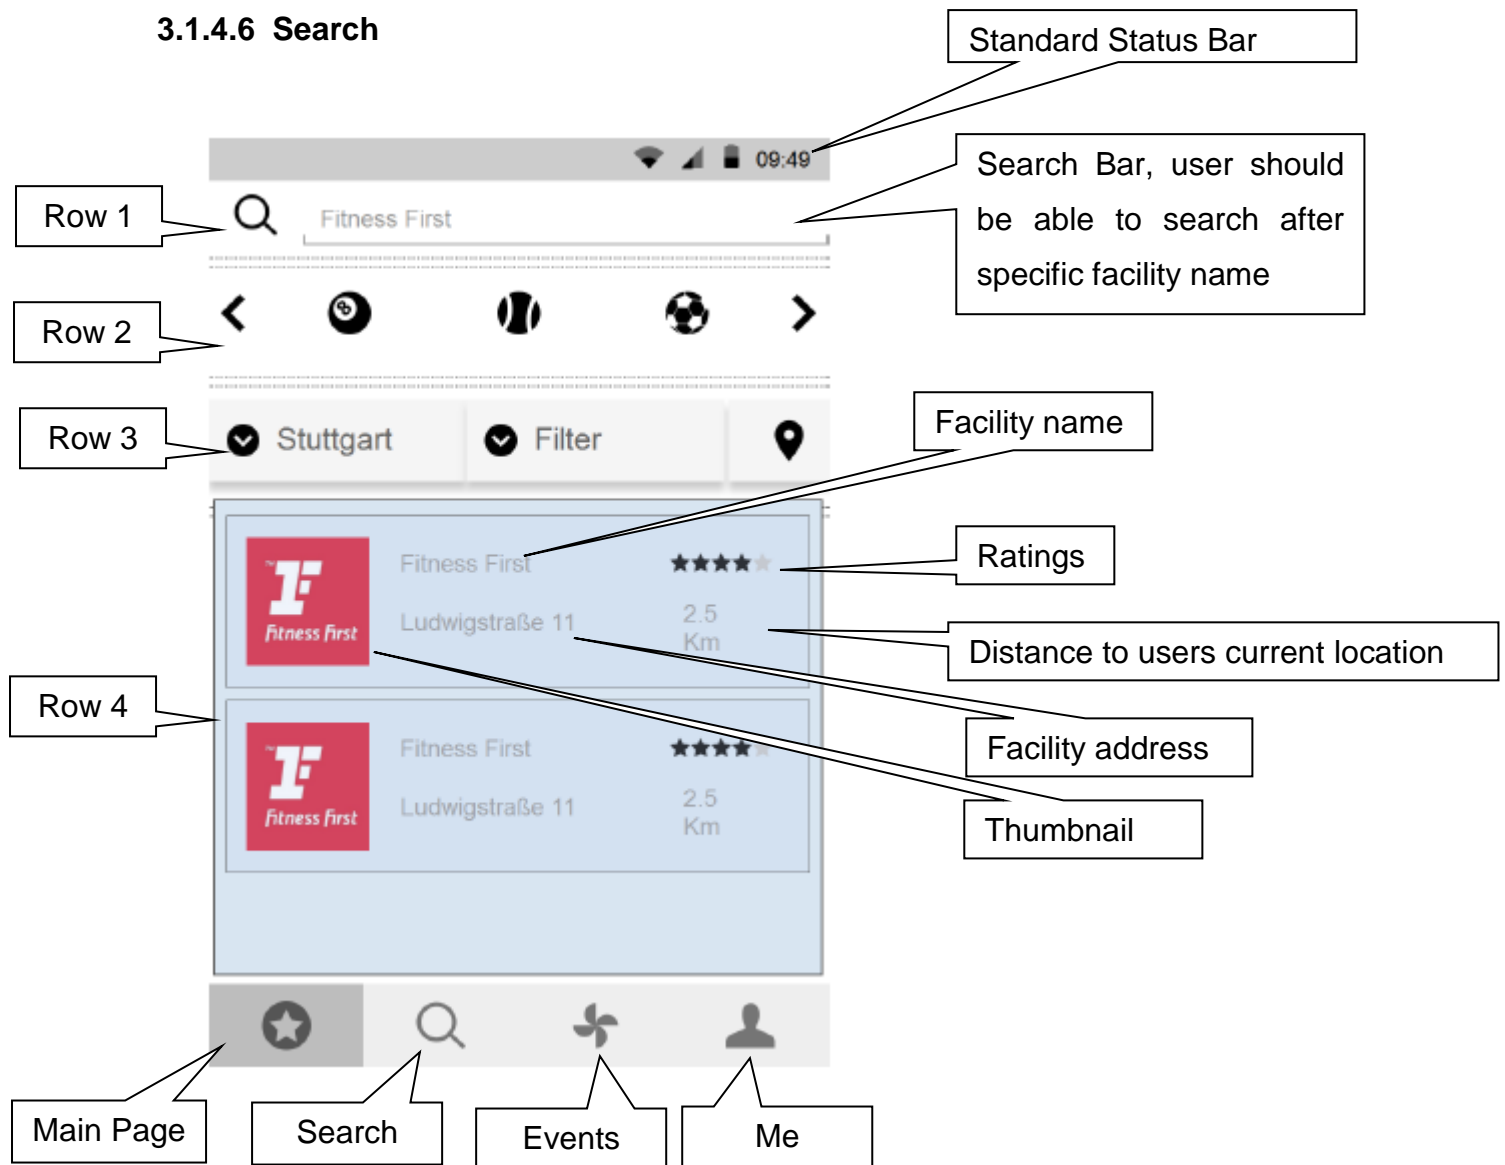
3.1.4.6 Search

Standard Status Bar

09:49

Row 1

Fitness First

Search Bar, user should be able to search after specific facility name

Row 2

Row 3

Stuttgart

Filter

Facility name

Fitness First

Ratings

Fitness First

Ludwigstraße 11

2.5 Km

Distance to users current location

Row 4

Facility address

Fitness First

Fitness First

Ludwigstraße 11

2.5 Km

Thumbnail

Main Page

Search

Events

Me